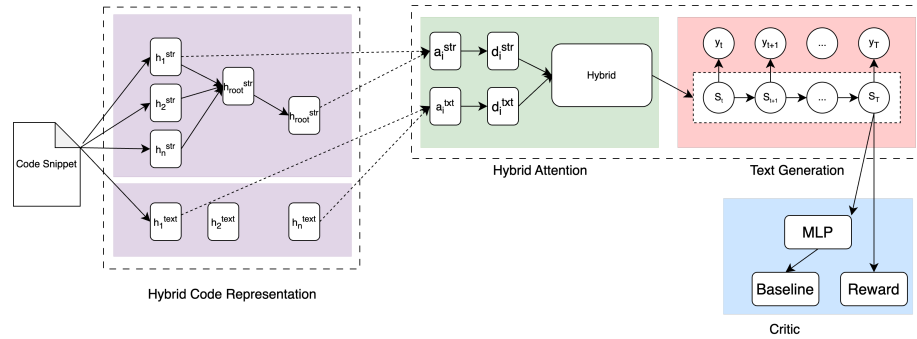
Code Snippet

$h_1^{str}$

$h_2^{str}$

$h_n^{str}$

$h_{root}^{str}$

$h_{root}^{str}$

$h_1^{text}$

$h_2^{text}$

$h_n^{text}$

Hybrid Code Representation

$a_i^{str}$

$d_i^{str}$

$a_i^{txt}$

$d_i^{txt}$

Hybrid

Hybrid Attention

$y_t$

$y_{t+1}$

...

$y_T$

$S_t$

$S_{t+1}$

...

$S_T$

Text Generation

MLP

Baseline

Reward

Critic